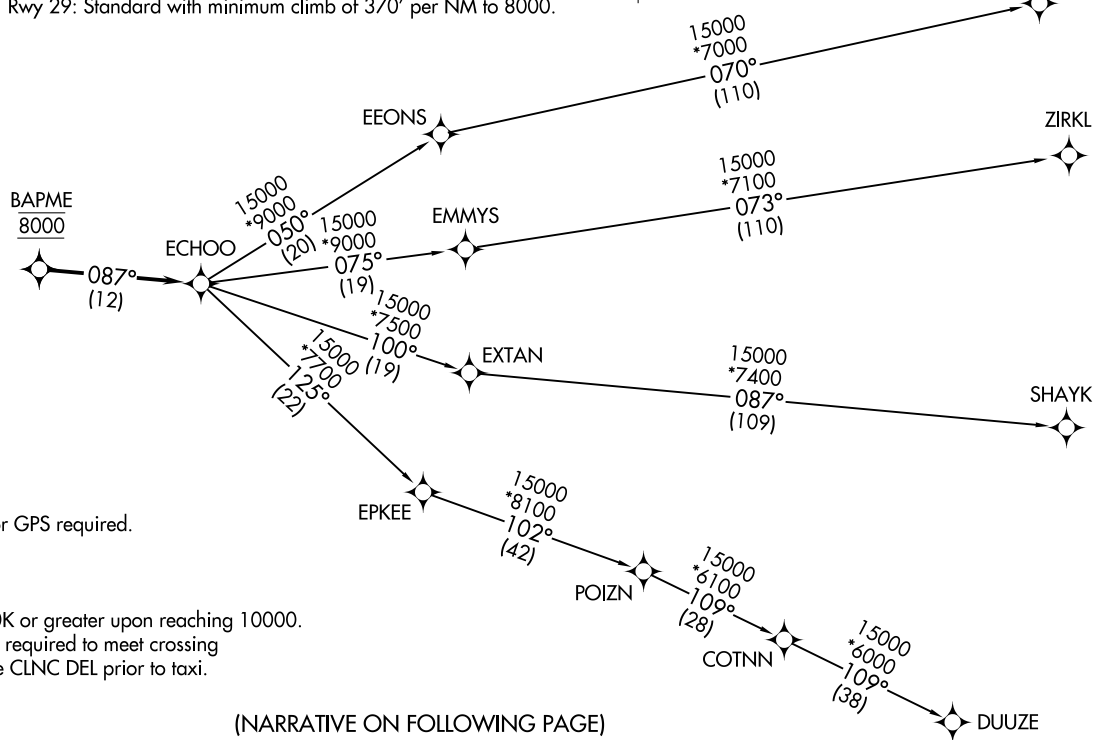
Rwy 29: Standard with minimum climb of 370' per NM to 8000.

15000
*7000
070°
(110)

EEONS

ZIRKL

15000
*9000
050°
(20)

BAPME
8000

15000
*9000
075°
(19)

EMMYS

15000
*7100
073°
(110)

ECHOO

087°
(12)

15000
*7500
100°
(19)

EXTAN

15000
*7700
125°
(22)

15000
*7400
087°
(109)

SHAYK

EPKEE

15000
*8100
102°
(42)

r GPS required.

POIZN

15000
*6100
109°
(28)

)K or greater upon reaching 10000.
required to meet crossing
e CLNC DEL prior to taxi.

COTNN

15000
*6000
109°
(38)

DUUZE

(NARRATIVE ON FOLLOWING PAGE)